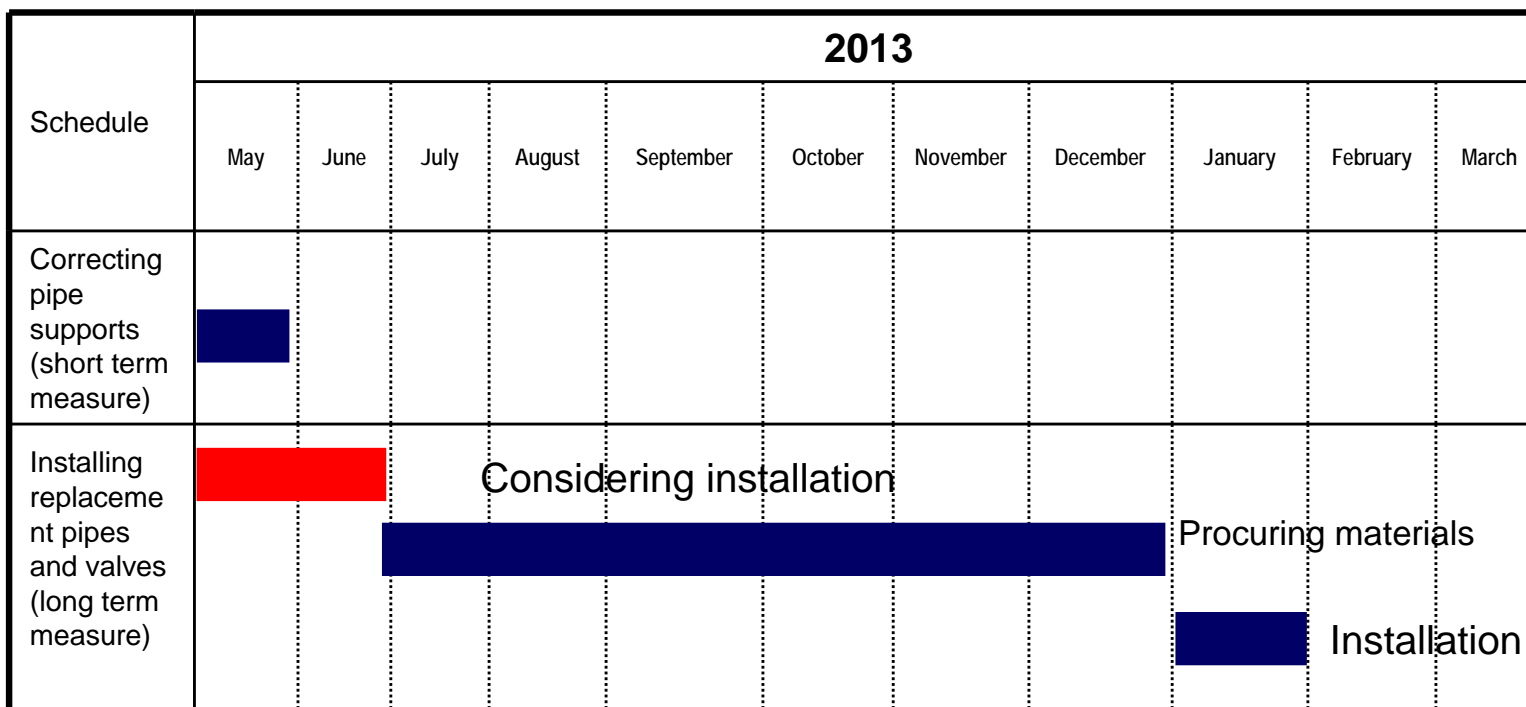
| Schedule | 2013 | | | | | | | | | | |
|---|---|---|---|---|---|---|---|---|---|---|---|
| | May | June | July | August | September | October | November | December | January | February | March |
| Correcting pipe supports (short term measure) | | | | | | | | | | | |
| Installing replacement pipes and valves (long term measure) | | | Considering installation | | | | | | Procuring materials | | Installation |